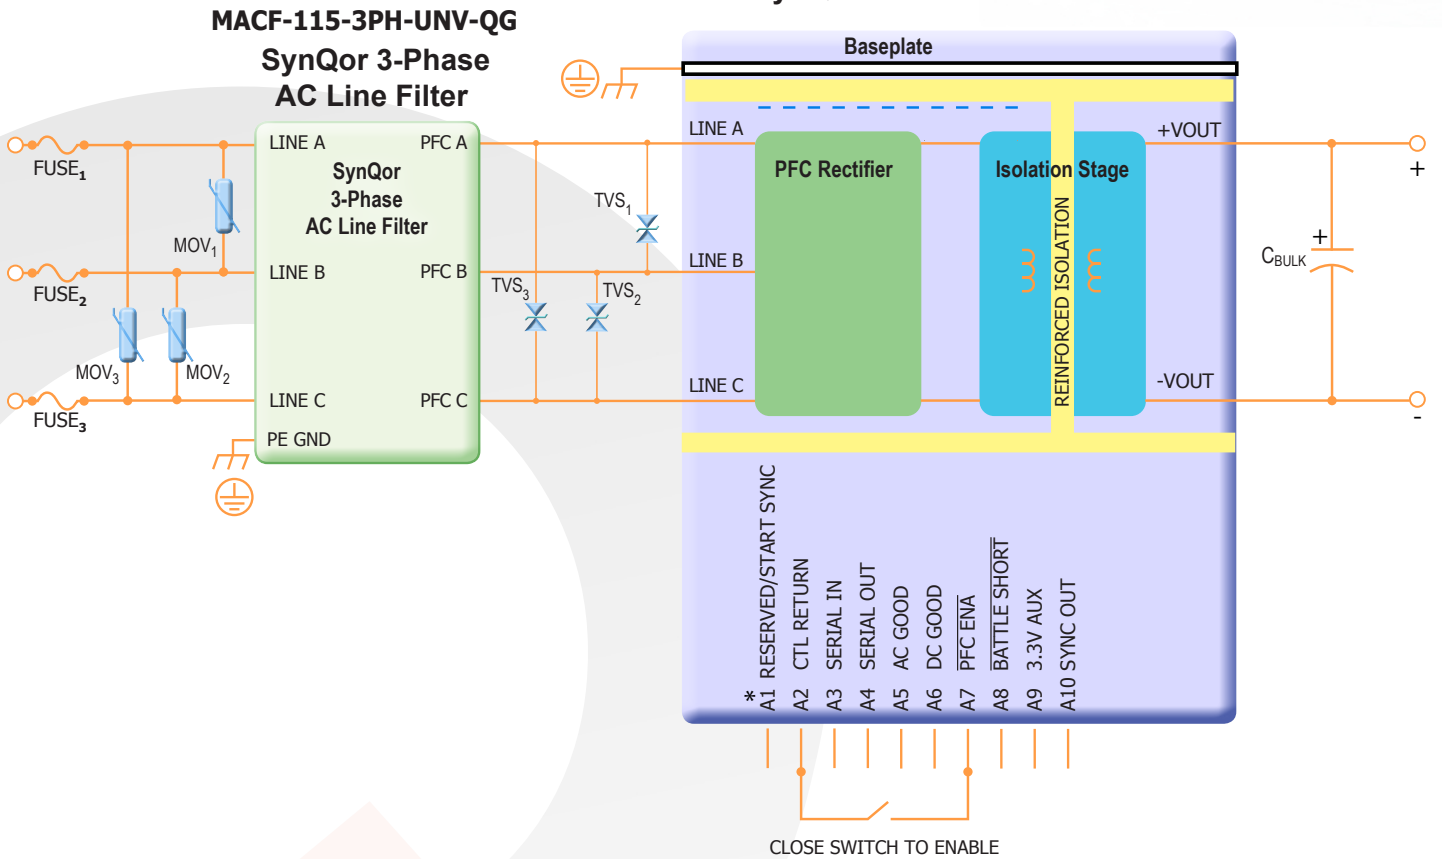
MACF-115-3PH-UNV-QG
SynQor 3-Phase
AC Line Filter

Baseplate

FUSE$_1$
FUSE$_2$
FUSE$_3$
MOV$_1$
MOV$_3$
MOV$_2$

LINE A
PFC A
SynQor
3-Phase
AC Line Filter
LINE B
PFC B
LINE C
PFC C
PE GND

TVS$_1$
TVS$_3$
TVS$_2$

LINE A
LINE B
LINE C
PFC Rectifier
Isolation Stage
REINFORCED ISOLATION
+VOUT
-VOUT
+
-
+
C$_{BULK}$

* A1 RESERVED/START SYNC
A2 CTL RETURN
A3 SERIAL IN
A4 SERIAL OUT
A5 AC GOOD
A6 DC GOOD
A7 $\overline{\text{PFC ENA}}$
A8 $\overline{\text{BATTLE SHORT}}$
A9 3.3V AUX
A10 SYNC OUT

CLOSE SWITCH TO ENABLE